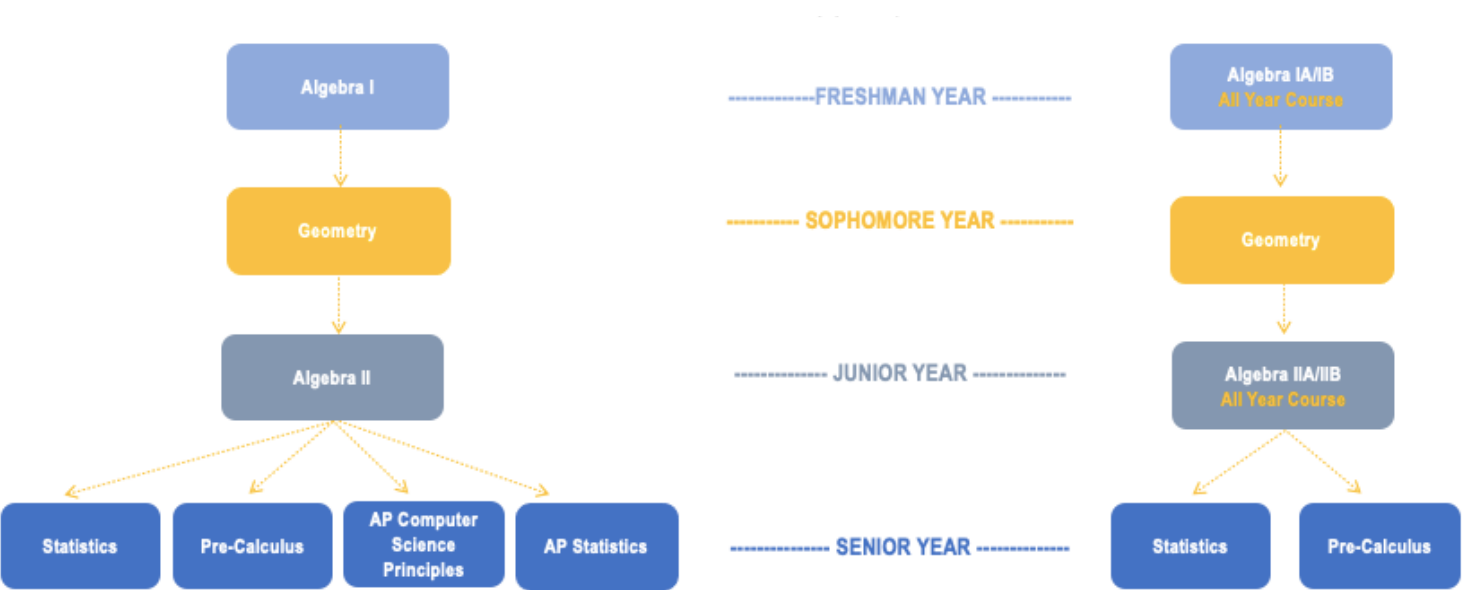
Algebra I

--------------FRESHMAN YEAR -------------

Algebra IA/IB
All Year Course

Geometry

----------- SOPHOMORE YEAR -----------

Geometry

Algebra II

--------------- JUNIOR YEAR ---------------

Algebra IIA/IIB
All Year Course

Statistics

Pre-Calculus

AP Computer Science Principles

AP Statistics

---------------- SENIOR YEAR ---------------

Statistics

Pre-Calculus